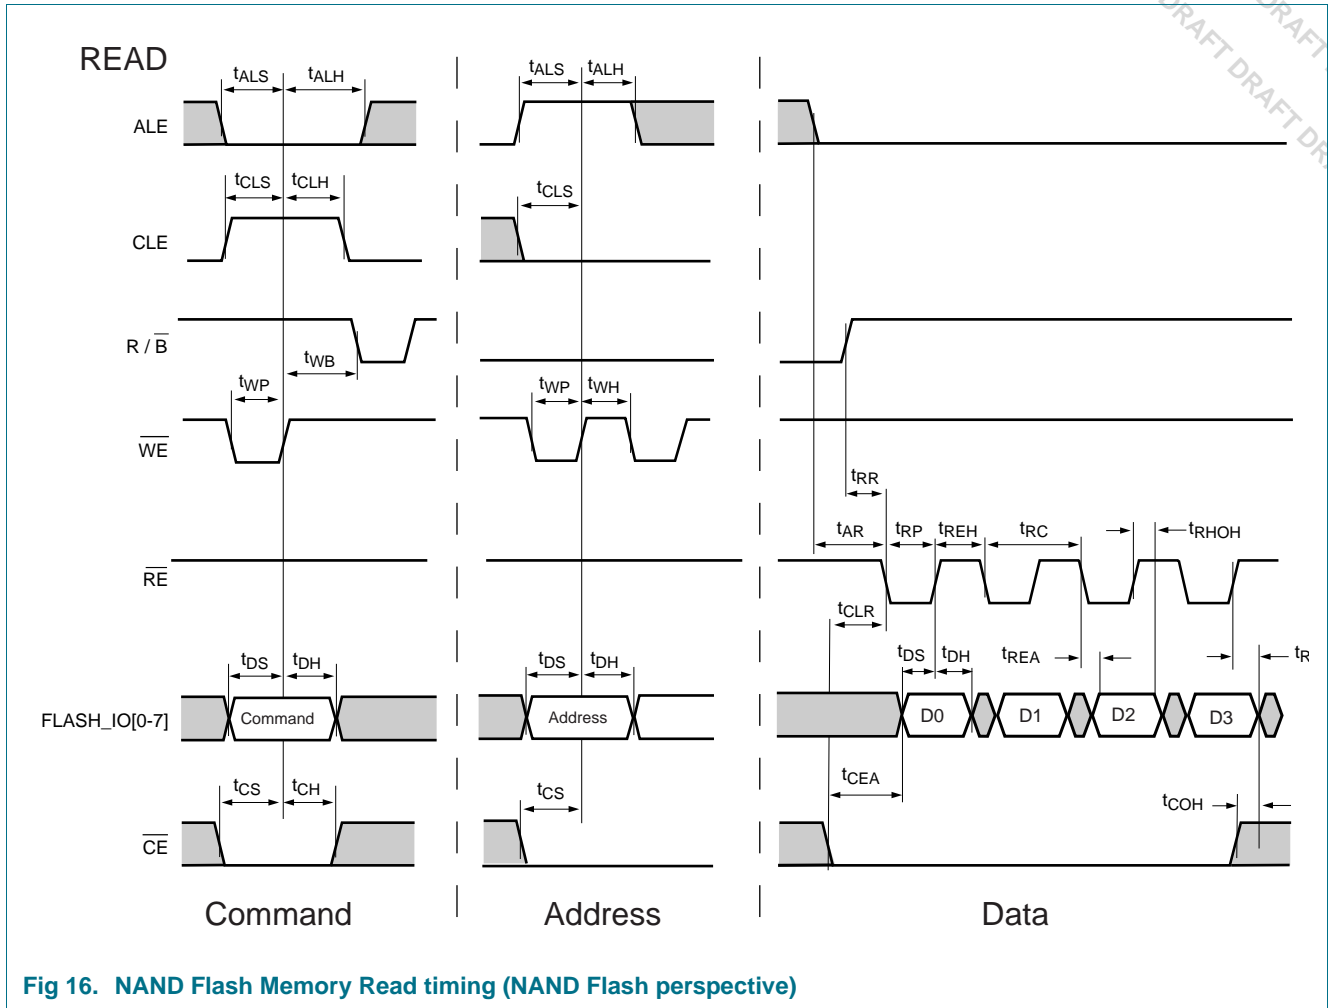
DRAFT DRAFT DRAFT DRAFT DR

READ

ALE

CLE

$R/\overline{B}$

$\overline{WE}$

$\overline{RE}$

FLASH_IO[0-7]

$\overline{CE}$

$t_{ALS}$ $t_{ALH}$ $t_{CLS}$ $t_{CLH}$ $t_{WB}$ $t_{WP}$ $t_{DS}$ $t_{DH}$ Command $t_{CS}$ $t_{CH}$

$t_{ALS}$ $t_{ALH}$ $t_{CLS}$ $t_{WP}$ $t_{WH}$ $t_{DS}$ $t_{DH}$ Address $t_{CS}$

$t_{RR}$ $t_{AR}$ $t_{RP}$ $t_{REH}$ $t_{RC}$ $t_{RHOH}$ $t_{CLR}$ $t_{DS}$ $t_{DH}$ $t_{REA}$ $t_{R}$ D0 D1 D2 D3 $t_{CEA}$ $t_{COH}$

Command

Address

Data

Fig 16. NAND Flash Memory Read timing (NAND Flash perspective)